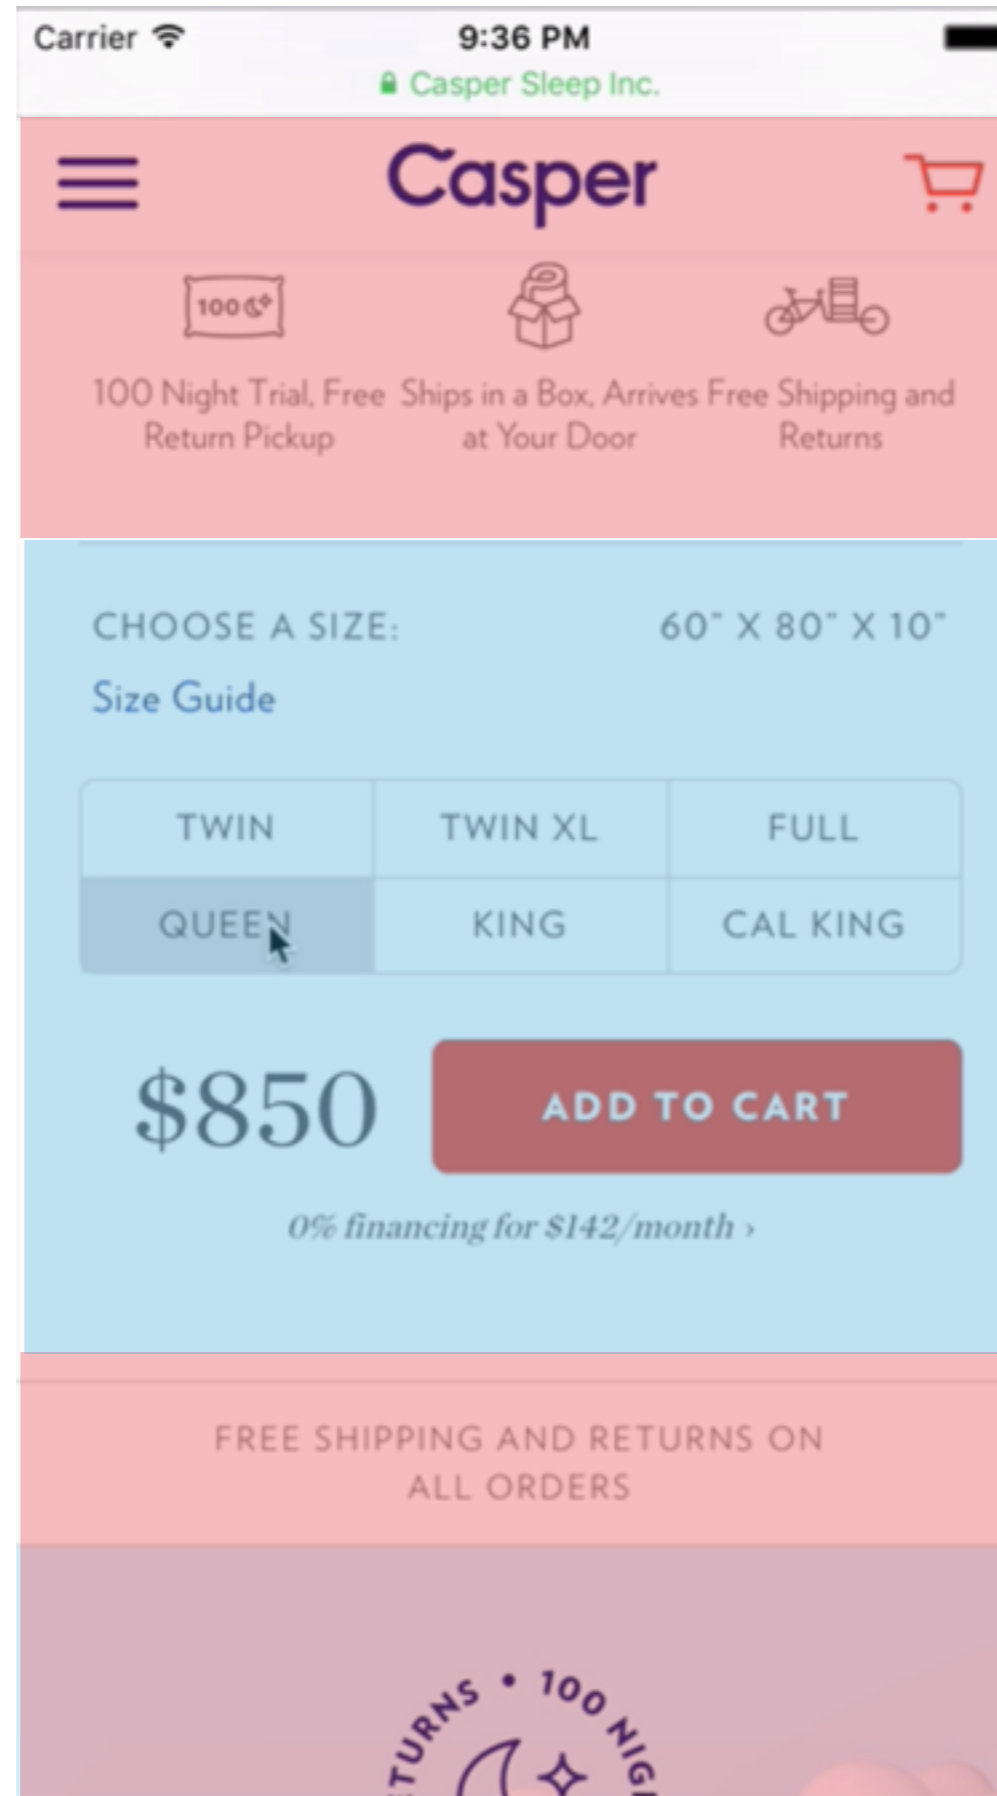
Carrier 9:36 PM
Casper Sleep Inc.

Casper

100

100 Night Trial, Free Return Pickup

Ships in a Box, Arrives at Your Door

Free Shipping and Returns

CHOOSE A SIZE: 60" X 80" X 10"

Size Guide

| TWIN | TWIN XL | FULL |
|---|---|---|
| QUEEN | KING | CAL KING |

$850

ADD TO CART

0% financing for $142/month ›

FREE SHIPPING AND RETURNS ON ALL ORDERS

TURNS • 100 NIG